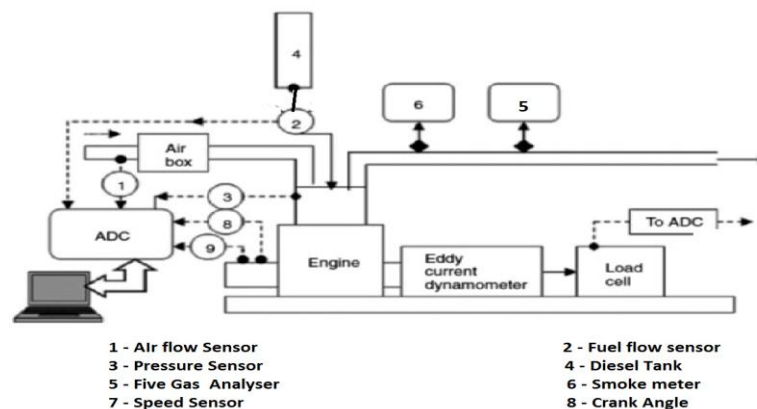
4

6

5

2

Air box

1

3

8

9

ADC

Engine

Eddy current dynamometer

Load cell

To ADC

1 - AIr flow Sensor
3 - Pressure Sensor
5 - Five Gas Analyser
7 - Speed Sensor

2 - Fuel flow sensor
4 - Diesel Tank
6 - Smoke meter
8 - Crank Angle